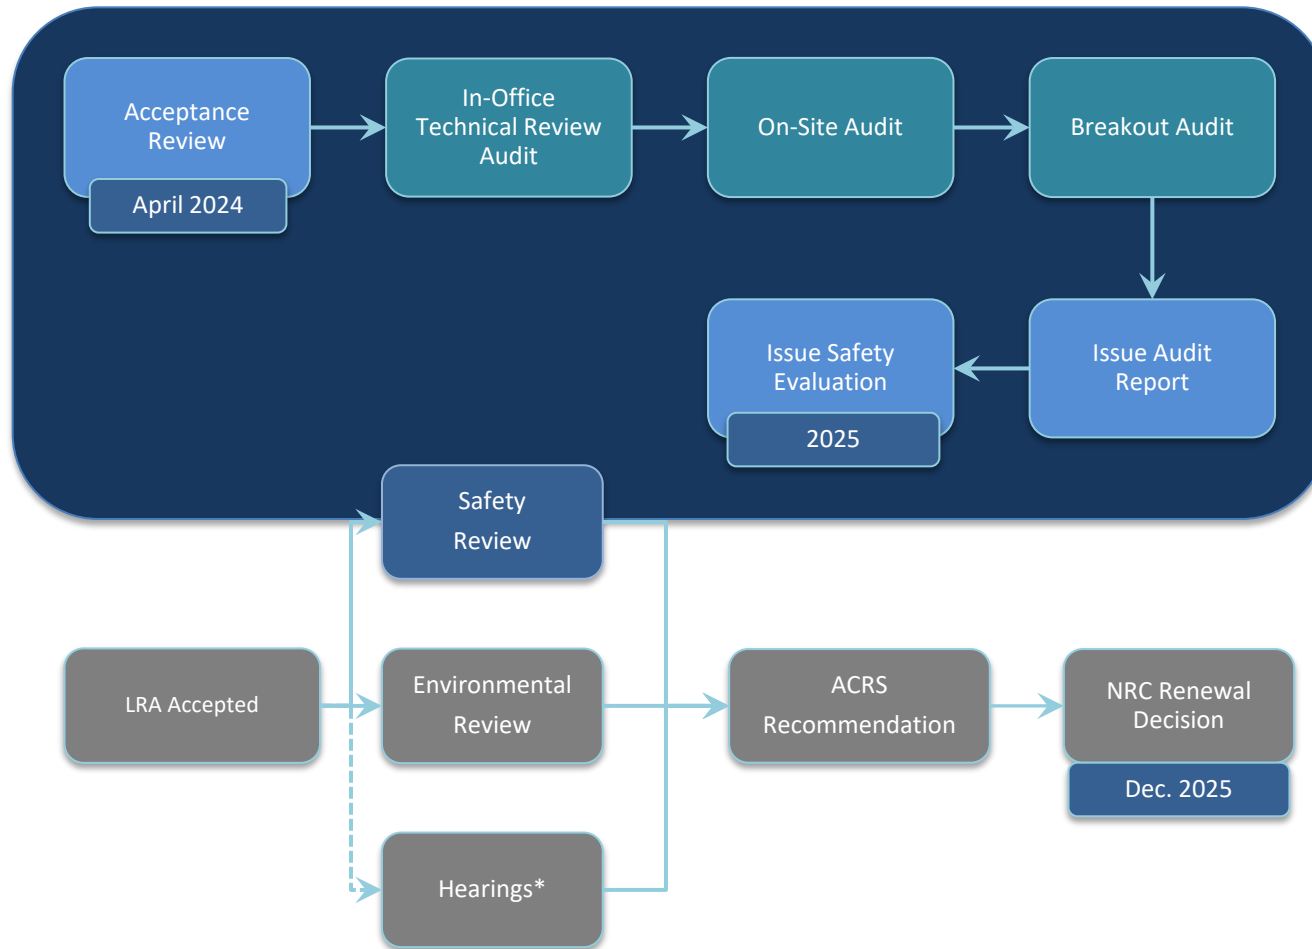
Acceptance Review

April 2024

In-Office Technical Review Audit

On-Site Audit

Breakout Audit

Issue Audit Report

Issue Safety Evaluation

2025

Safety Review

LRA Accepted

Environmental Review

Hearings*

ACRS Recommendation

NRC Renewal Decision

Dec. 2025